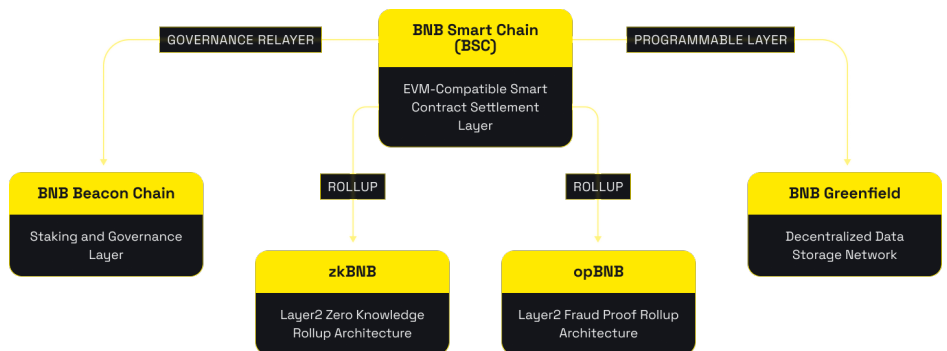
BNB Smart Chain (BSC)

EVM-Compatible Smart Contract Settlement Layer

GOVERNANCE RELAYER

PROGRAMMABLE LAYER

ROLLUP

ROLLUP

BNB Beacon Chain

Staking and Governance Layer

zkBNB

Layer2 Zero Knowledge Rollup Architecture

opBNB

Layer2 Fraud Proof Rollup Architecture

BNB Greenfield

Decentralized Data Storage Network